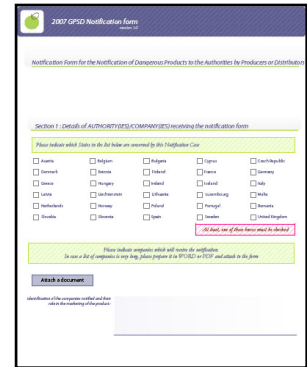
2007 GPSD Notification form
version 1.0

Notification Form for the Notification of Dangerous Products to the Authorities by Producers or Distributors

Section 1 : Details of AUTHORITY(IES)/COMPANY(IES) receiving the notification form

Please indicate which States in the list below are concerned by this Notification Case

| | | | | |
|---|---|---|---|---|
| Austria | Belgium | Bulgaria | Cyprus | Czech Republic |
| Denmark | Estonia | Finland | France | Germany |
| Greece | Hungary | Ireland | Iceland | Italy |
| Latvia | Liechtenstein | Lithuania | Luxembourg | Malta |
| Netherlands | Norway | Poland | Portugal | Romania |
| Slovakia | Slovenia | Spain | Sweden | United Kingdom |

At least, one of these boxes must be checked

Please indicate companies which will receive the notification
In case a list of companies is very long, please prepare it in WORD or PDF and attach to the form

Attach a Document

Identification of the companies notified and their roles in the marketing of the product: